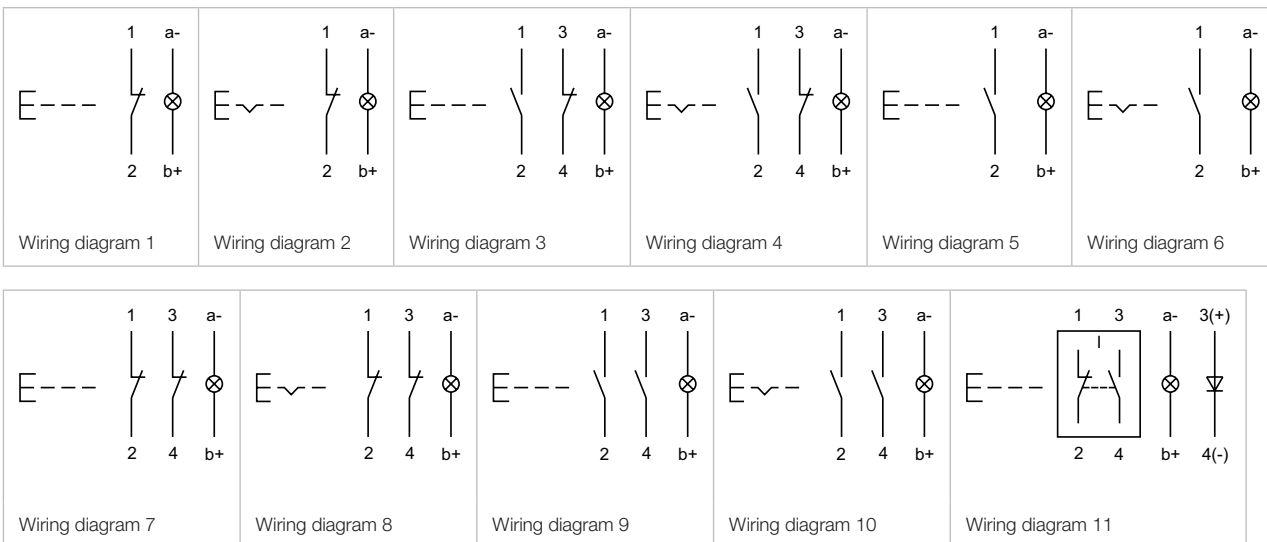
1 a-
2 b+
Wiring diagram 1

1 a-
2 b+
Wiring diagram 2

1 3 a-
2 4 b+
Wiring diagram 3

1 3 a-
2 4 b+
Wiring diagram 4

1 a-
2 b+
Wiring diagram 5

1 a-
2 b+
Wiring diagram 6

1 3 a-
2 4 b+
Wiring diagram 7

1 3 a-
2 4 b+
Wiring diagram 8

1 3 a-
2 4 b+
Wiring diagram 9

1 3 a-
2 4 b+
Wiring diagram 10

1 3 a- 3(+)
2 4 b+ 4(-)
Wiring diagram 11